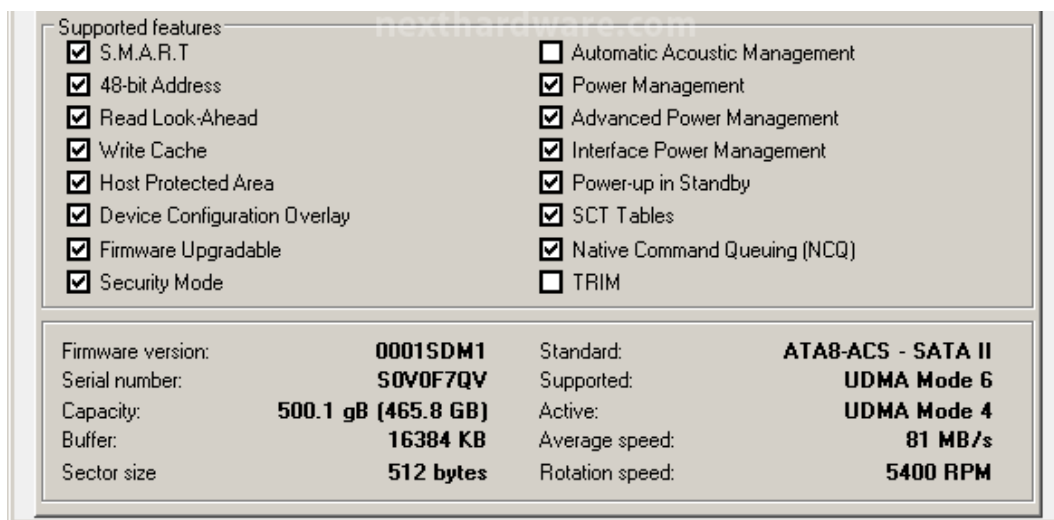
Supported features

nexthardware.com

☑ S.M.A.R.T
☑ 48-bit Address
☑ Read Look-Ahead
☑ Write Cache
☑ Host Protected Area
☑ Device Configuration Overlay
☑ Firmware Upgradable
☑ Security Mode

☐ Automatic Acoustic Management
☑ Power Management
☑ Advanced Power Management
☑ Interface Power Management
☑ Power-up in Standby
☑ SCT Tables
☑ Native Command Queuing (NCQ)
☐ TRIM

| | | | |
|---|---|---|---|
| Firmware version: | 0001SDM1 | Standard: | ATA8-ACS - SATA II |
| Serial number: | S0V0F7QV | Supported: | UDMA Mode 6 |
| Capacity: | 500.1 gB (465.8 GB) | Active: | UDMA Mode 4 |
| Buffer: | 16384 KB | Average speed: | 81 MB/s |
| Sector size | 512 bytes | Rotation speed: | 5400 RPM |